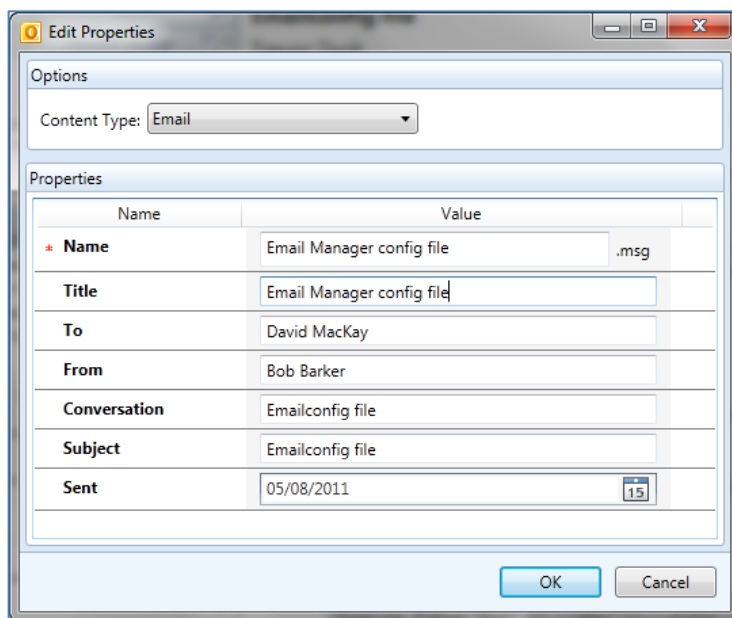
Edit Properties

Options

Content Type: Email

Properties

| Name | Value |
|---|---|
| * Name | Email Manager config file .msg |
| Title | Email Manager config file |
| To | David MacKay |
| From | Bob Barker |
| Conversation | Emailconfig file |
| Subject | Emailconfig file |
| Sent | 05/08/2011 15 |

OK Cancel